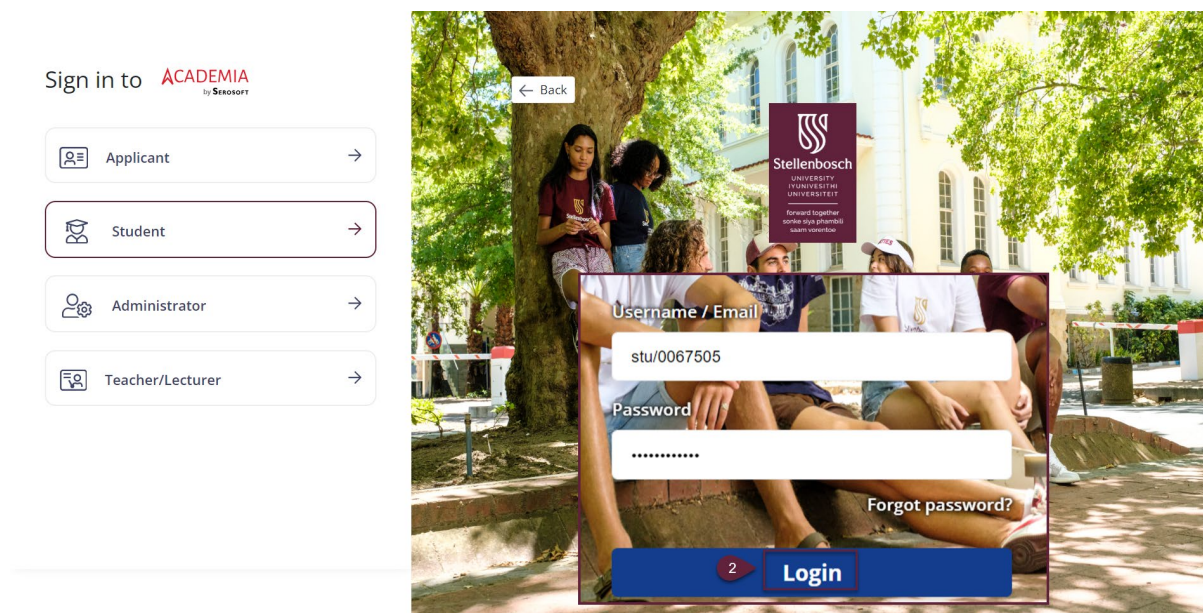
Sign in to ACADEMIA by SEROSOFT

Applicant

Student

Administrator

Teacher/Lecturer

Back

Stellenbosch
UNIVERSITY
IYUNIVESITHI
UNIVERSITEIT
forward together
sonke siya phambili
saam vorentoe

Username / Email
stu/0067505

Password
••••••••••••

Forgot password?

2

Login